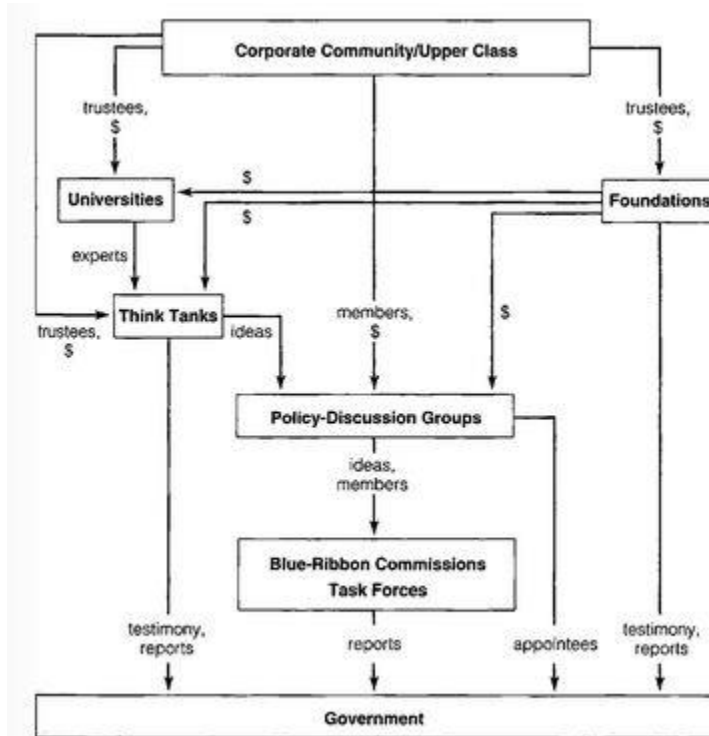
Corporate Community/Upper Class

trustees, $

trustees, $

$

Universities

$

Foundations

experts

Think Tanks

trustees, $

ideas

members, $

$

Policy-Discussion Groups

ideas, members

Blue-Ribbon Commissions
Task Forces

testimony, reports

reports

appointees

testimony, reports

Government